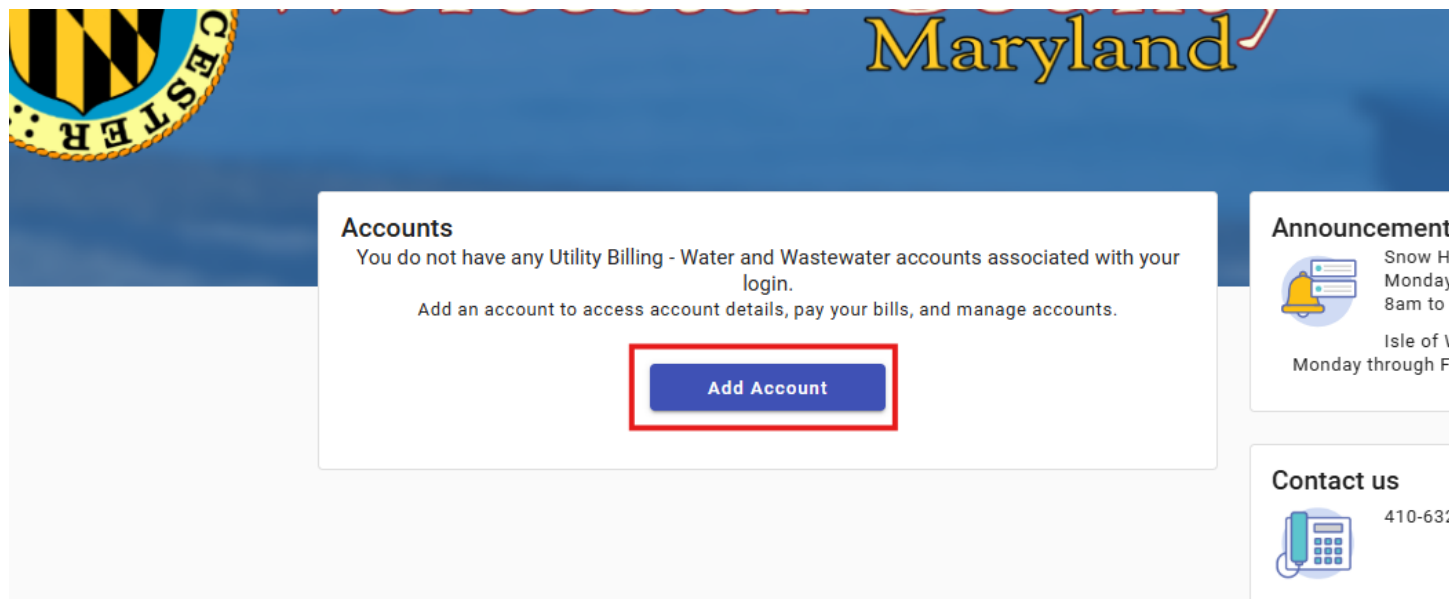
CESTER

Maryland

Accounts

You do not have any Utility Billing - Water and Wastewater accounts associated with your login.

Add an account to access account details, pay your bills, and manage accounts.

Add Account

Announcement

Snow H

Monday

8am to

Isle of W

Monday through F

Contact us

410-632